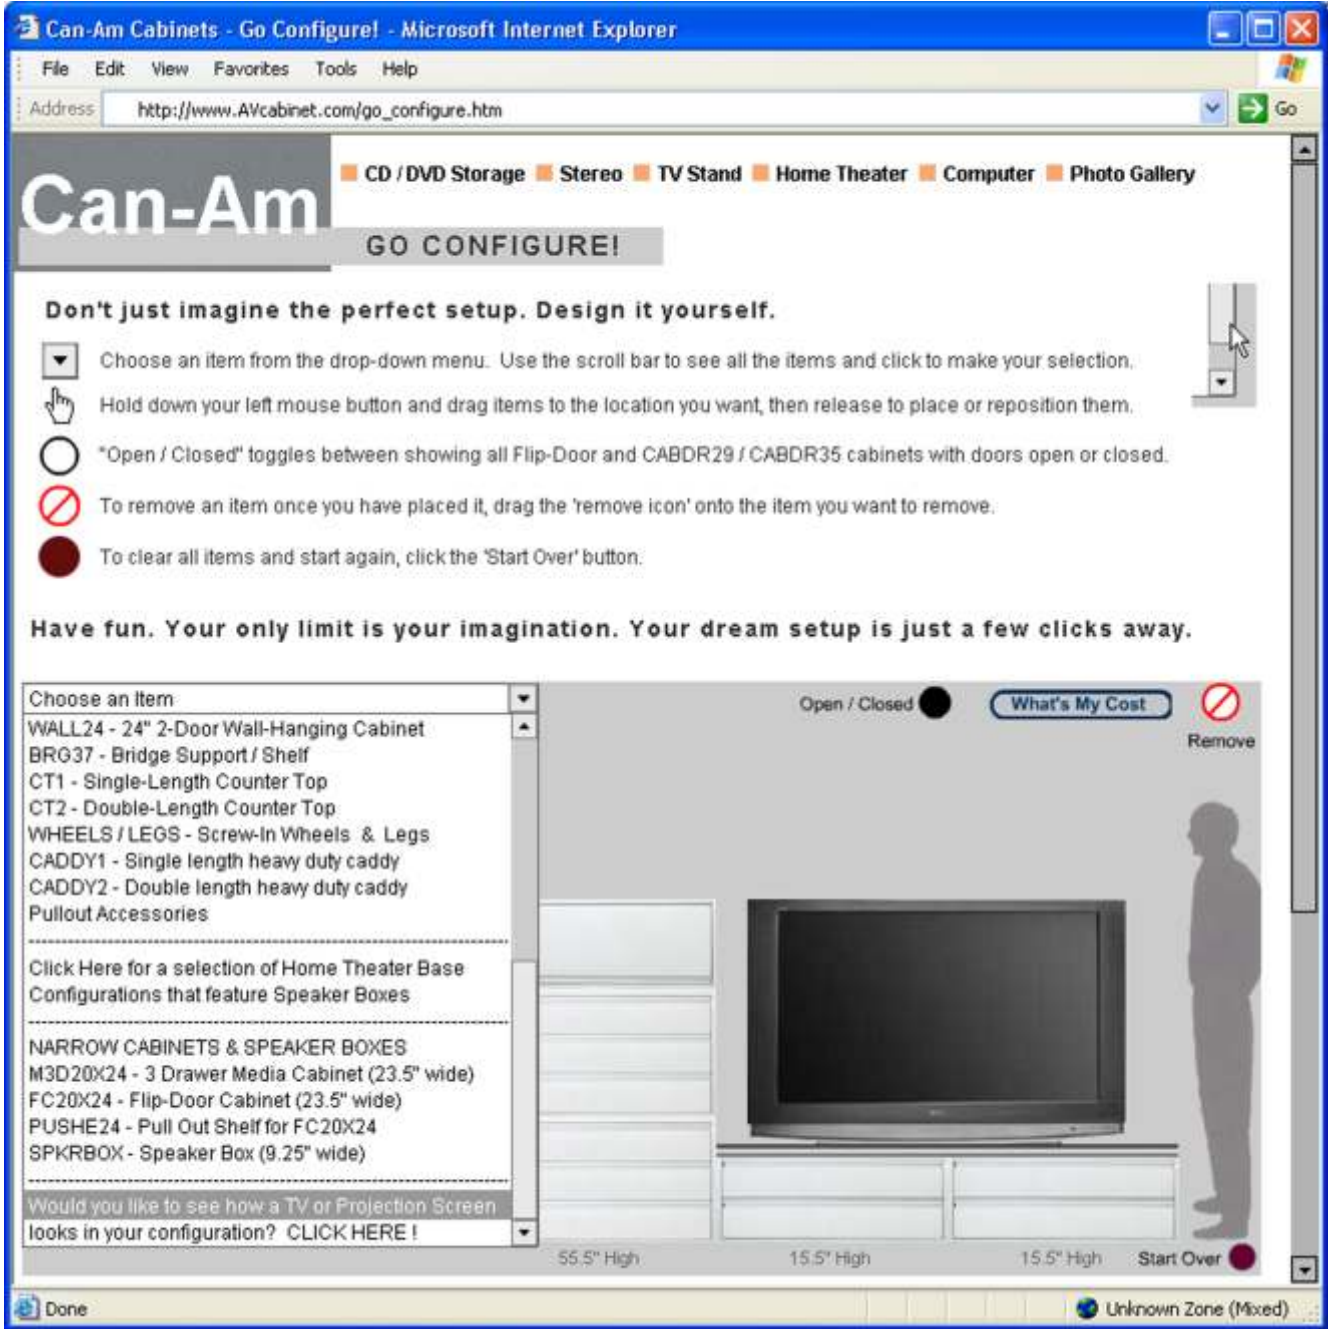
Can-Am Cabinets - Go Configure! - Microsoft Internet Explorer

File Edit View Favorites Tools Help

Address http://www.AVcabinet.com/go_configure.htm Go

Can-Am

CD / DVD Storage Stereo TV Stand Home Theater Computer Photo Gallery

GO CONFIGURE!

Don't just imagine the perfect setup. Design it yourself.

Choose an item from the drop-down menu. Use the scroll bar to see all the items and click to make your selection.

Hold down your left mouse button and drag items to the location you want, then release to place or reposition them.

"Open / Closed" toggles between showing all Flip-Door and CABDR29 / CABDR35 cabinets with doors open or closed.

To remove an item once you have placed it, drag the 'remove icon' onto the item you want to remove.

To clear all items and start again, click the 'Start Over' button.

Have fun. Your only limit is your imagination. Your dream setup is just a few clicks away.

Choose an Item
WALL24 - 24" 2-Door Wall-Hanging Cabinet
BRG37 - Bridge Support / Shelf
CT1 - Single-Length Counter Top
CT2 - Double-Length Counter Top
WHEELS / LEGS - Screw-In Wheels & Legs
CADDY1 - Single length heavy duty caddy
CADDY2 - Double length heavy duty caddy
Pullout Accessories

Click Here for a selection of Home Theater Base Configurations that feature Speaker Boxes

NARROW CABINETS & SPEAKER BOXES
M3D20X24 - 3 Drawer Media Cabinet (23.5" wide)
FC20X24 - Flip-Door Cabinet (23.5" wide)
PUSHE24 - Pull Out Shelf for FC20X24
SPKRBOX - Speaker Box (9.25" wide)

Would you like to see how a TV or Projection Screen looks in your configuration? CLICK HERE !

Open / Closed

What's My Cost

Remove

55.5" High

15.5" High

15.5" High

Start Over

Done

Unknown Zone (Mixed)